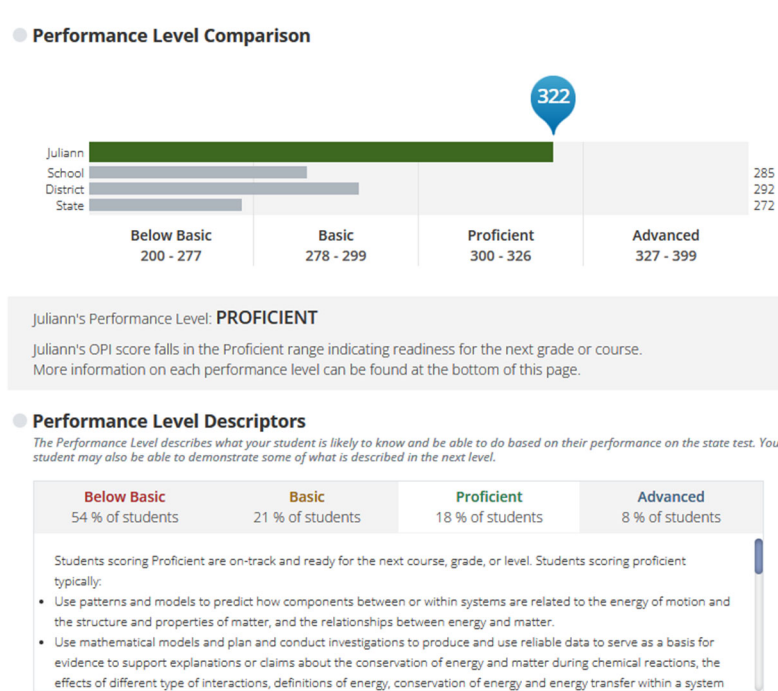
Performance Level Comparison

322

Julliann
School
District
State

285
292
272

| Below Basic | Basic | Proficient | Advanced |
|---|---|---|---|
| 200 - 277 | 278 - 299 | 300 - 326 | 327 - 399 |

Juliann's Performance Level: PROFICIENT

Juliann's OPI score falls in the Proficient range indicating readiness for the next grade or course. More information on each performance level can be found at the bottom of this page.

Performance Level Descriptors

The Performance Level describes what your student is likely to know and be able to do based on their performance on the state test. You student may also be able to demonstrate some of what is described in the next level.

| Below Basic | Basic | Proficient | Advanced |
|---|---|---|---|
| 54 % of students | 21 % of students | 18 % of students | 8 % of students |

Students scoring Proficient are on-track and ready for the next course, grade, or level. Students scoring proficient typically:

• Use patterns and models to predict how components between or within systems are related to the energy of motion and the structure and properties of matter, and the relationships between energy and matter.
• Use mathematical models and plan and conduct investigations to produce and use reliable data to serve as a basis for evidence to support explanations or claims about the conservation of energy and matter during chemical reactions, the effects of different type of interactions, definitions of energy, conservation of energy and energy transfer within a system